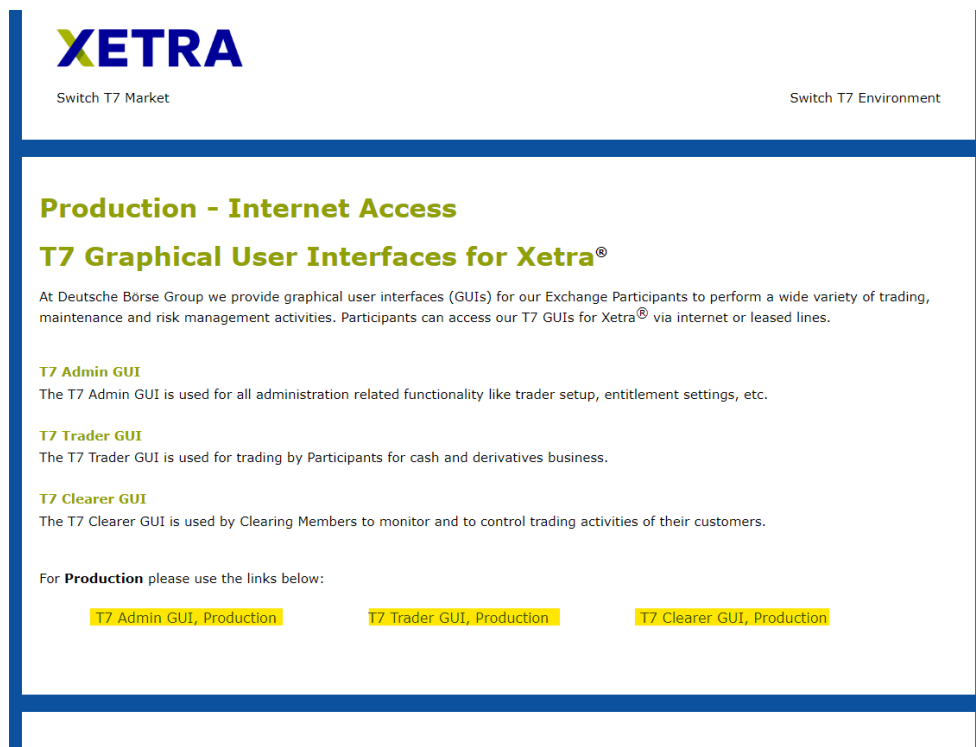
XETRA

Switch T7 Market

Switch T7 Environment

Production - Internet Access

T7 Graphical User Interfaces for Xetra®

At Deutsche Börse Group we provide graphical user interfaces (GUIs) for our Exchange Participants to perform a wide variety of trading, maintenance and risk management activities. Participants can access our T7 GUIs for Xetra® via internet or leased lines.

T7 Admin GUI
The T7 Admin GUI is used for all administration related functionality like trader setup, entitlement settings, etc.

T7 Trader GUI
The T7 Trader GUI is used for trading by Participants for cash and derivatives business.

T7 Clearer GUI
The T7 Clearer GUI is used by Clearing Members to monitor and to control trading activities of their customers.

For Production please use the links below:

T7 Admin GUI, Production

T7 Trader GUI, Production

T7 Clearer GUI, Production